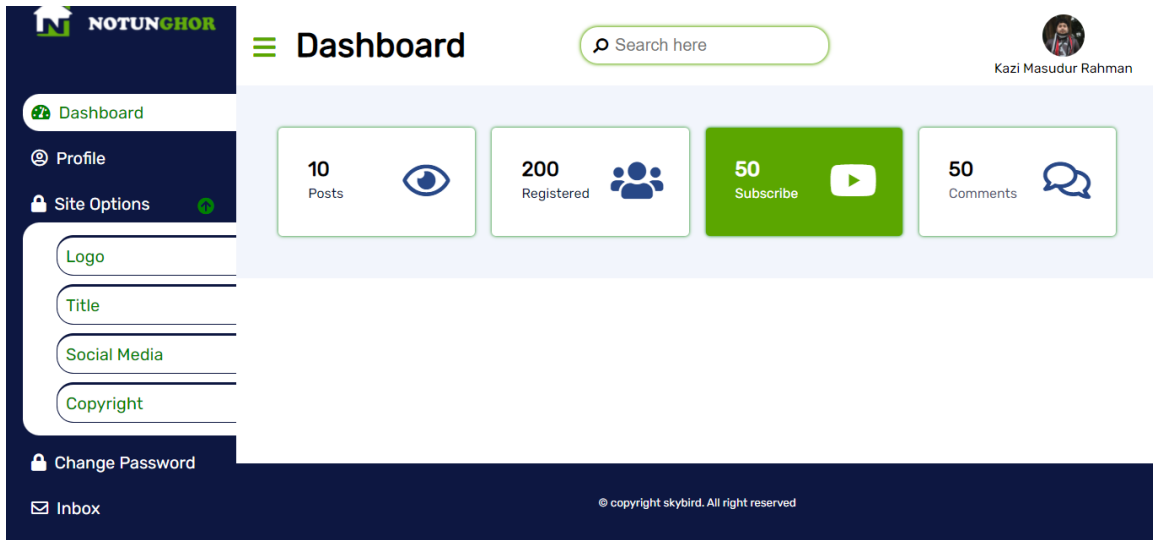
NOTUNGHOR

Dashboard

Search here

Kazi Masudur Rahman

Dashboard

Profile

Site Options

Logo

Title

Social Media

Copyright

Change Password

Inbox

10
Posts

200
Registered

50
Subscribe

50
Comments

© copyright skybird. All right reserved